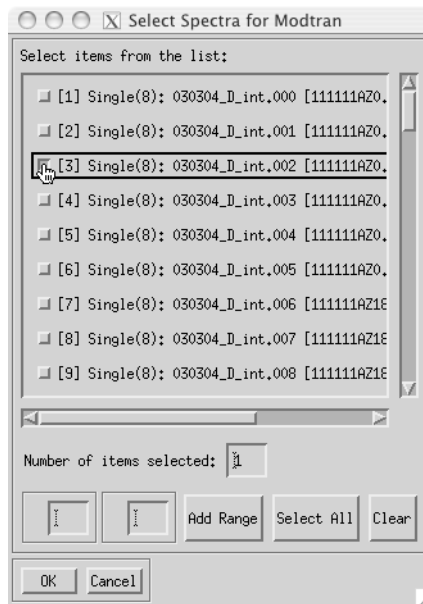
Select Spectra for Modtran

Select items from the list:

[1] Single(8): 030304_D_int.000 [111111AZ0.
[2] Single(8): 030304_D_int.001 [111111AZ0.
[3] Single(8): 030304_D_int.002 [111111AZ0.
[4] Single(8): 030304_D_int.003 [111111AZ0.
[5] Single(8): 030304_D_int.004 [111111AZ0.
[6] Single(8): 030304_D_int.005 [111111AZ0.
[7] Single(8): 030304_D_int.006 [111111AZ18
[8] Single(8): 030304_D_int.007 [111111AZ18
[9] Single(8): 030304_D_int.008 [111111AZ18

Number of items selected: 1

Add Range | Select All | Clear

OK | Cancel